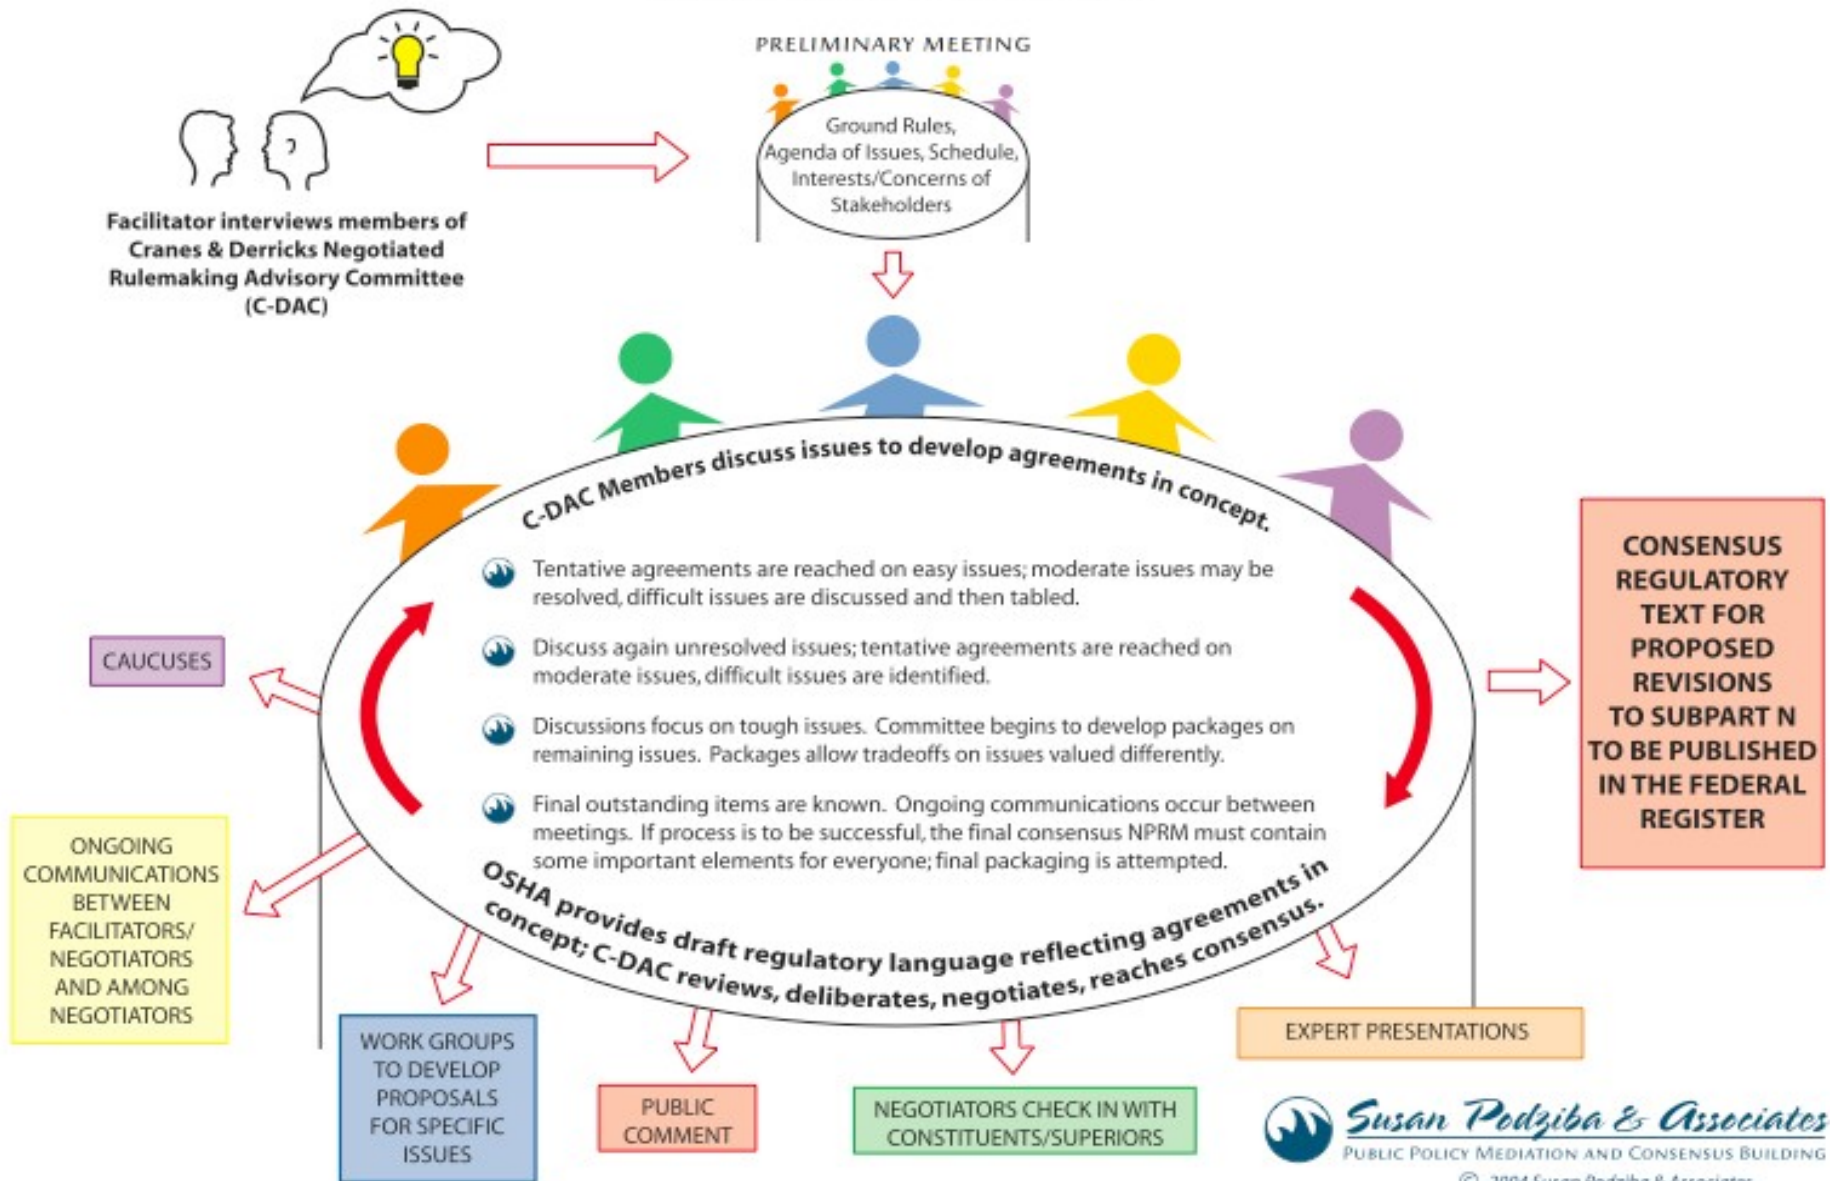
Facilitator interviews members of Cranes & Derricks Negotiated Rulemaking Advisory Committee (C-DAC)

PRELIMINARY MEETING

Ground Rules, Agenda of Issues, Schedule, Interests/Concerns of Stakeholders

C-DAC Members discuss issues to develop agreements in concept.

Tentative agreements are reached on easy issues; moderate issues may be resolved, difficult issues are discussed and then tabled.

Discuss again unresolved issues; tentative agreements are reached on moderate issues, difficult issues are identified.

Discussions focus on tough issues. Committee begins to develop packages on remaining issues. Packages allow tradeoffs on issues valued differently.

Final outstanding items are known. Ongoing communications occur between meetings. If process is to be successful, the final consensus NPRM must contain some important elements for everyone; final packaging is attempted.

OSHA provides draft regulatory language reflecting agreements in concept; C-DAC reviews, deliberates, negotiates, reaches consensus.

CONSENSUS REGULATORY TEXT FOR PROPOSED REVISIONS TO SUBPART N TO BE PUBLISHED IN THE FEDERAL REGISTER

CAUCUSES

ONGOING COMMUNICATIONS BETWEEN FACILITATORS/ NEGOTIATORS AND AMONG NEGOTIATORS

WORK GROUPS TO DEVELOP PROPOSALS FOR SPECIFIC ISSUES

PUBLIC COMMENT

NEGOTIATORS CHECK IN WITH CONSTITUENTS/SUPERIORS

EXPERT PRESENTATIONS

Susan Podziba & Associates
Public Policy Mediation and Consensus Building
© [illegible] Susan Podziba & Associates